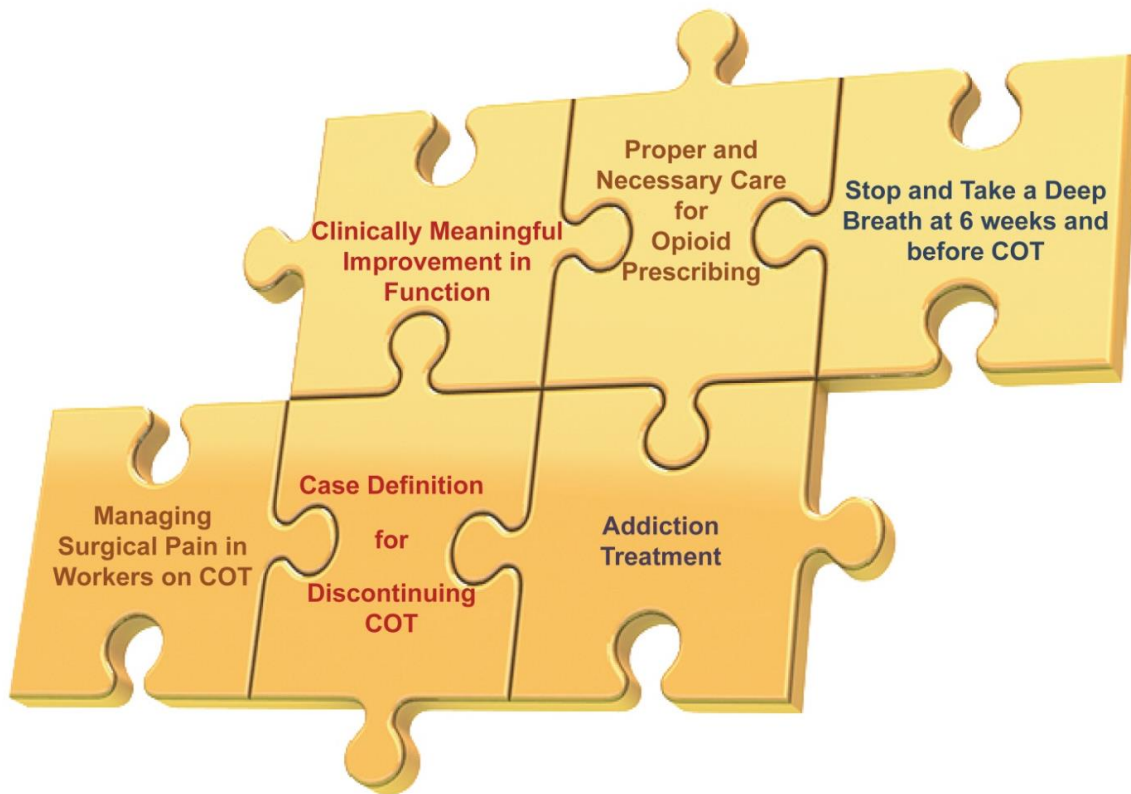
Clinically Meaningful Improvement in Function

Proper and Necessary Care for Opioid Prescribing

Stop and Take a Deep Breath at 6 weeks and before COT

Managing Surgical Pain in Workers on COT

Case Definition for Discontinuing COT

Addiction Treatment